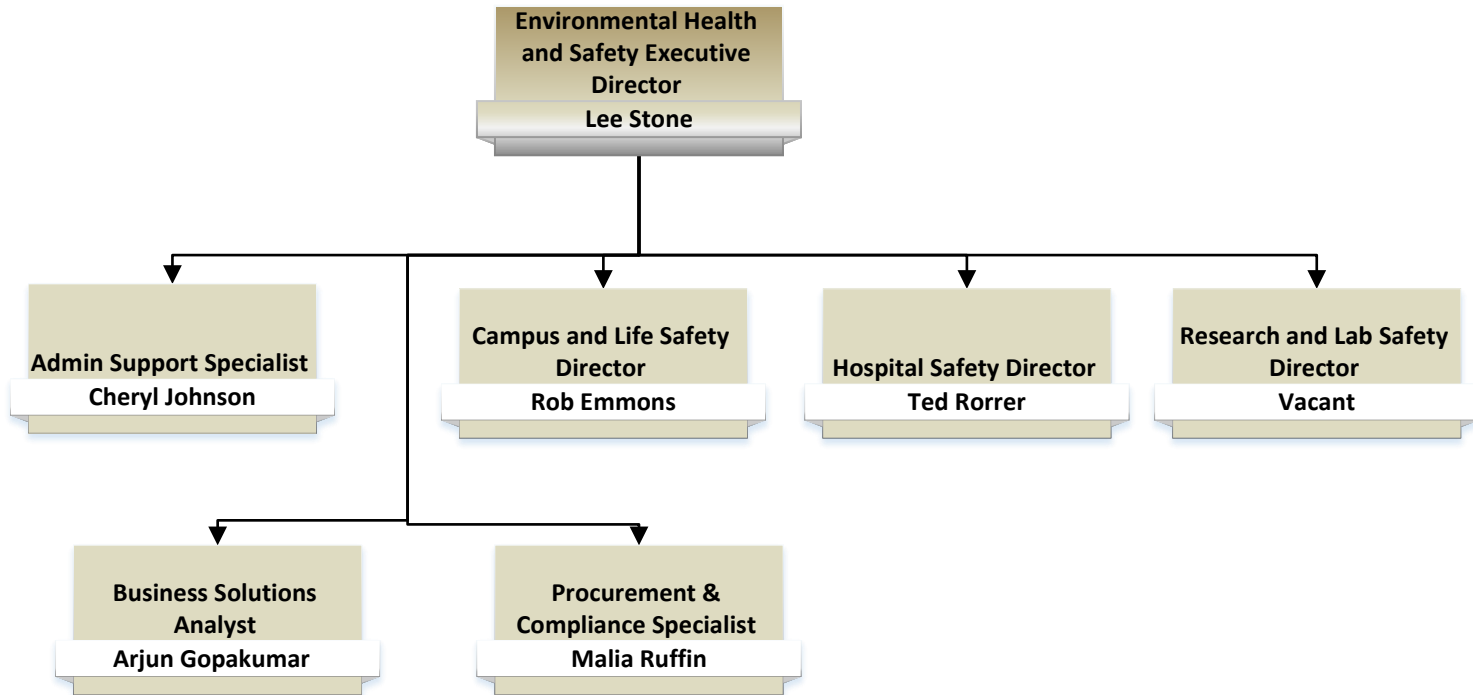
Environmental Health and Safety Executive Director
Lee Stone

Admin Support Specialist
Cheryl Johnson

Campus and Life Safety Director
Rob Emmons

Hospital Safety Director
Ted Rorrer

Research and Lab Safety Director
Vacant

Business Solutions Analyst
Arjun Gopakumar

Procurement & Compliance Specialist
Malia Ruffin